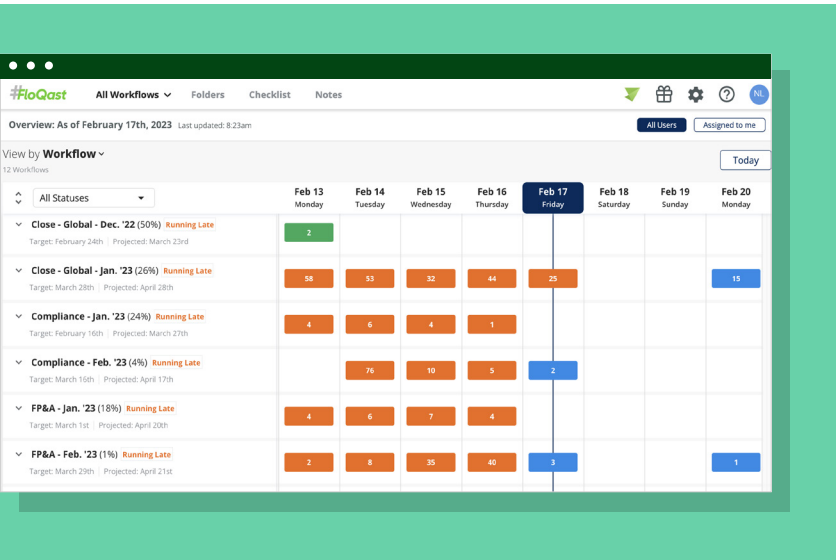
FloQast All Workflows Folders Checklist Notes NL

Overview: As of February 17th, 2023 Last updated: 8:23am

All Users Assigned to me

View by Workflow
12 Workflows

Today

| All Statuses | Feb 13 Monday | Feb 14 Tuesday | Feb 15 Wednesday | Feb 16 Thursday | Feb 17 Friday | Feb 18 Saturday | Feb 19 Sunday | Feb 20 Monday |
|---|---|---|---|---|---|---|---|---|
| Close - Global - Dec. '22 (50%) Running Late Target: February 24th \| Projected: March 23rd | 2 | | | | | | | |
| Close - Global - Jan. '23 (26%) Running Late Target: March 28th \| Projected: April 28th | 58 | 53 | 32 | 44 | 25 | | | 15 |
| Compliance - Jan. '23 (24%) Running Late Target: February 16th \| Projected: March 27th | 4 | 6 | 4 | 1 | | | | |
| Compliance - Feb. '23 (4%) Running Late Target: March 16th \| Projected: April 17th | | 76 | 10 | 5 | 2 | | | |
| FP&A - Jan. '23 (18%) Running Late Target: March 1st \| Projected: April 20th | 4 | 6 | 7 | 4 | | | | |
| FP&A - Feb. '23 (1%) Running Late Target: March 29th \| Projected: April 21st | 2 | 8 | 35 | 40 | 3 | | | 1 |